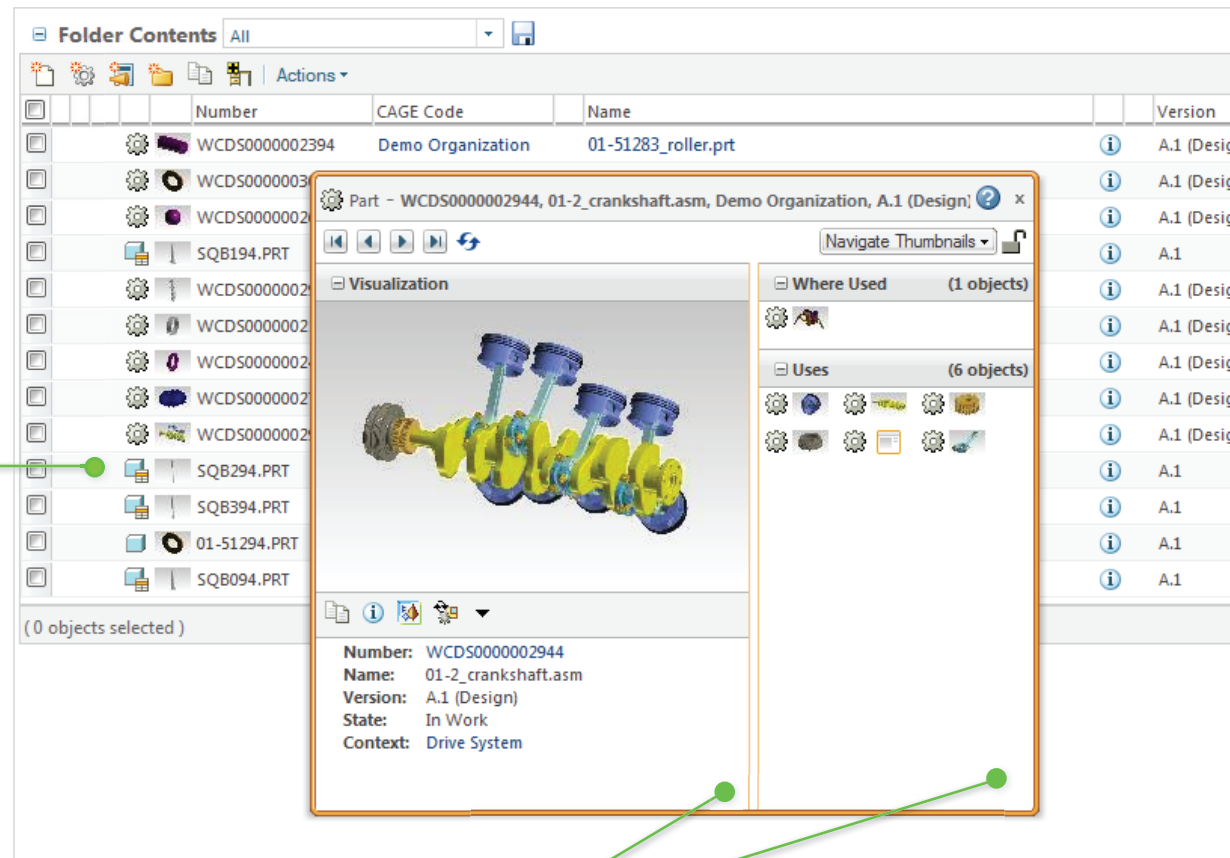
Folder Contents All

Actions

| Number | CAGE Code | Name | Version |
|---|---|---|---|
| WCDS0000002394 | Demo Organization | 01-51283_roller.prt | A.1 (Desig |
| WCDS000000З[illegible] | | | A.1 (Desig |
| WCDS00000002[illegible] | | | A.1 (Desig |
| SQB194.PRT | | | A.1 |
| WCDS00000002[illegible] | | | A.1 (Desig |
| WCDS0000002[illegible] | | | A.1 (Desig |
| WCDS0000002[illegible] | | | A.1 (Desig |
| WCDS0000002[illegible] | | | A.1 (Desig |
| WCDS0000002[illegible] | | | A.1 (Desig |
| SQB294.PRT | | | A.1 |
| SQB394.PRT | | | A.1 |
| 01-51294.PRT | | | A.1 |
| SQB094.PRT | | | A.1 |

( 0 objects selected )

Part - WCDS0000002944, 01-2_crankshaft.asm, Demo Organization, A.1 (Design)

Navigate Thumbnails

Visualization

Where Used (1 objects)

Uses (6 objects)

Number: WCDS0000002944
Name: 01-2_crankshaft.asm
Version: A.1 (Design)
State: In Work
Context: Drive System